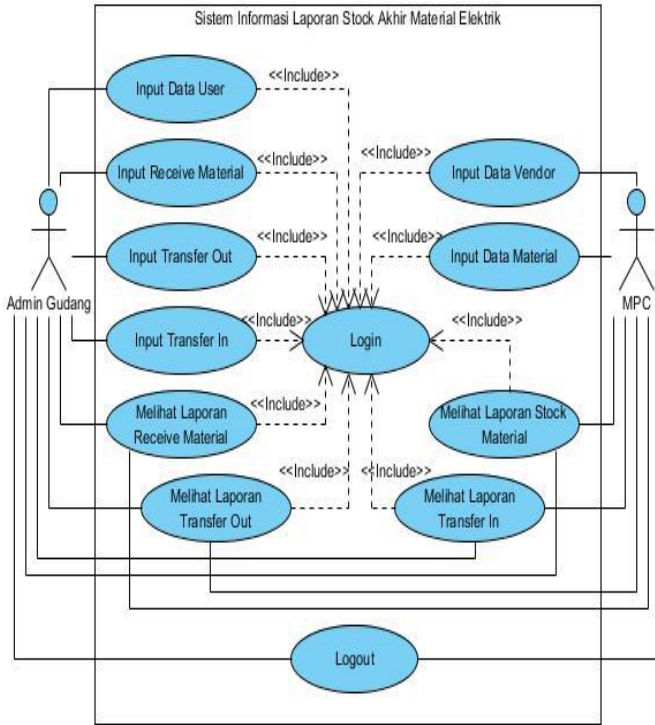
Sistem Informasi Laporan Stock Akhir Material Elektrik

Input Data User
<<Include>>
Input Receive Material
<<Include>>
<<Include>>
Input Data Vendor
Input Transfer Out
<<Include>>
<<Include>>
Input Data Material
Admin Gudang
MPC
Input Transfer In
<<Include>>
Login
<<Include>>
Melihat Laporan Receive Material
<<Include>>
Melihat Laporan Stock Material
<<Include>>
<<Include>>
Melihat Laporan Transfer Out
Melihat Laporan Transfer In
Logout